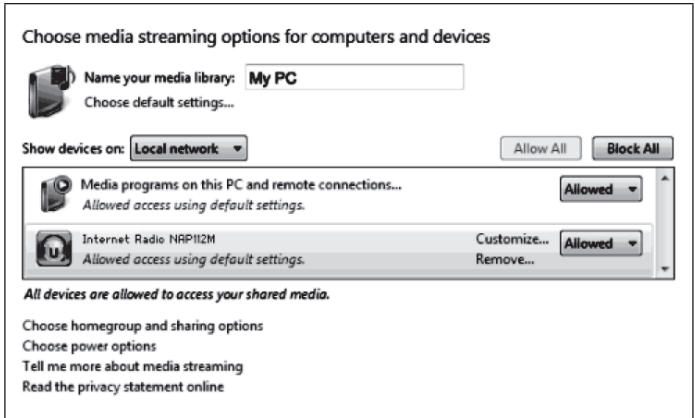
Choose media streaming options for computers and devices

Name your media library: My PC

Choose default settings...

Show devices on: Local network

Allow All

Block All

Media programs on this PC and remote connections...

Allowed access using default settings.

Allowed

Internet Radio NAP112M

Allowed access using default settings.

Customize...

Remove...

Allowed

All devices are allowed to access your shared media.

Choose homegroup and sharing options

Choose power options

Tell me more about media streaming

Read the privacy statement online